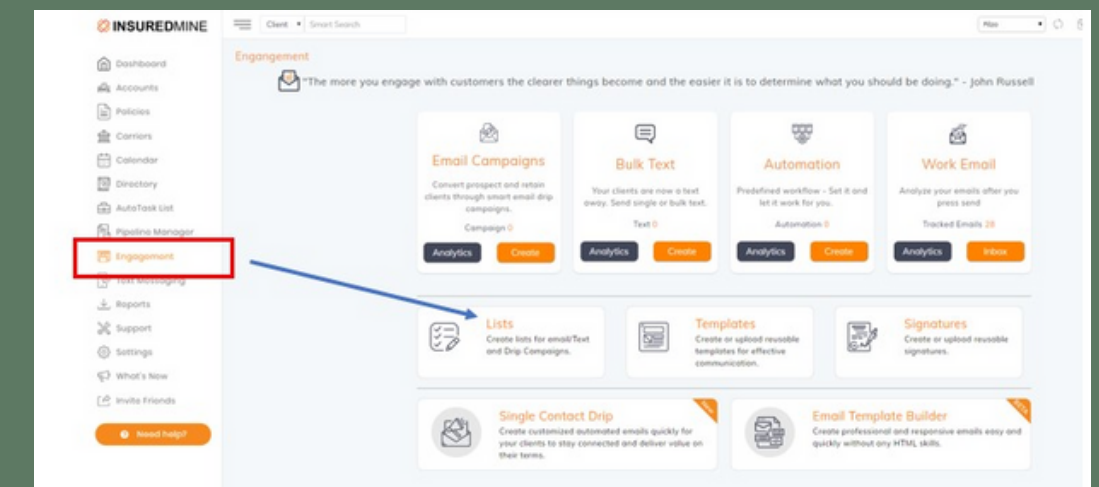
INSUREDMINE

Client Smart Search

Max

Dashboard
Accounts
Policies
Carriers
Calendar
Directory
AutoTask List
Pipeline Manager
Engagement
Text Messaging
Reports
Support
Settings
What's New
Invite Friends

Need help?

Engagement

"The more you engage with customers the clearer things become and the easier it is to determine what you should be doing." - John Russell

Email Campaigns
Convert prospect and retain clients through smart email drip campaigns.
Campaign 0
Analytics Create

Bulk Text
Your clients are now a text away. Send single or bulk text.
Text 0
Analytics Create

Automation
Predefined workflow - Set it and let it work for you.
Automation 0
Analytics Create

Work Email
Analyze your emails after you press send
Tracked Emails 28
Analytics Inbox

Lists
Create lists for email/Text and Drip Campaigns.

Templates
Create or upload reusable templates for effective communication.

Signatures
Create or upload reusable signatures.

Single Contact Drip
Create customized automated emails quickly for your clients to stay connected and deliver value on their terms.
NEW

Email Template Builder
Create professional and responsive emails easy and quickly without any HTML skills.
NEW